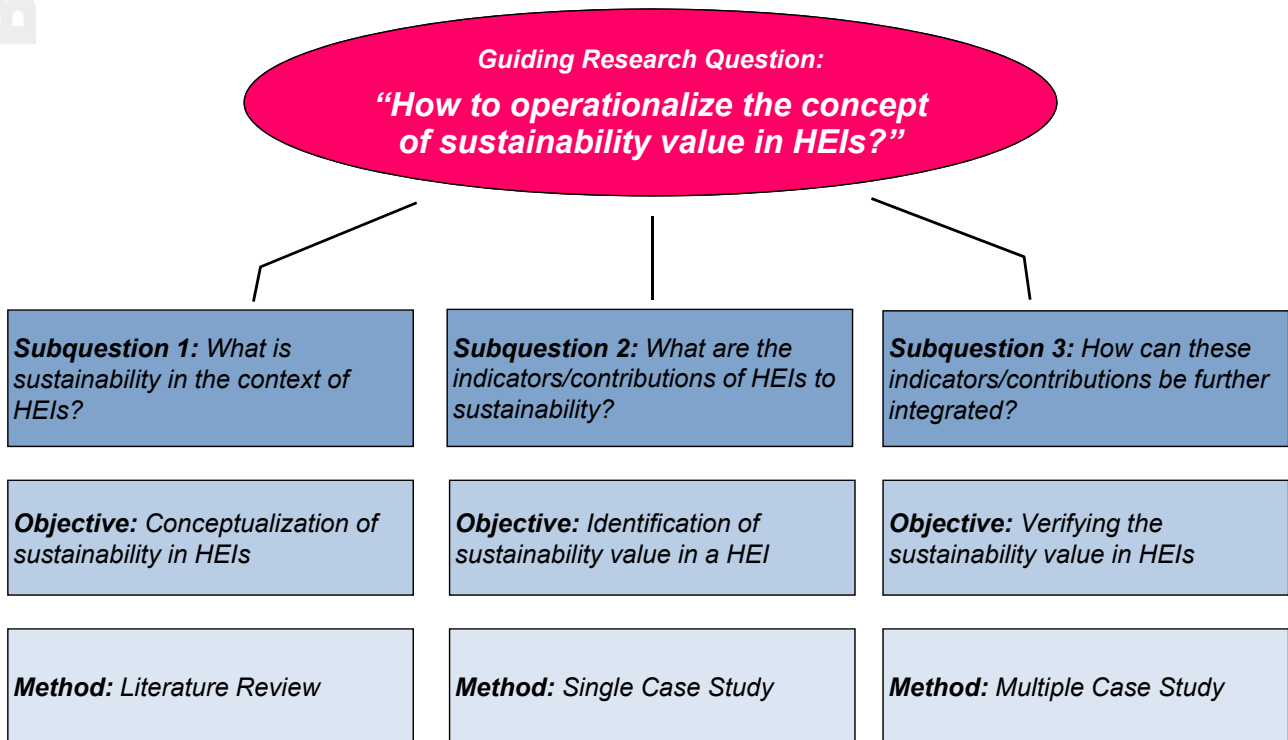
Guiding Research Question:
“How to operationalize the concept of sustainability value in HEIs?”

Subquestion 1: What is sustainability in the context of HEIs?

Subquestion 2: What are the indicators/contributions of HEIs to sustainability?

Subquestion 3: How can these indicators/contributions be further integrated?

Objective: Conceptualization of sustainability in HEIs

Objective: Identification of sustainability value in a HEI

Objective: Verifying the sustainability value in HEIs

Method: Literature Review

Method: Single Case Study

Method: Multiple Case Study